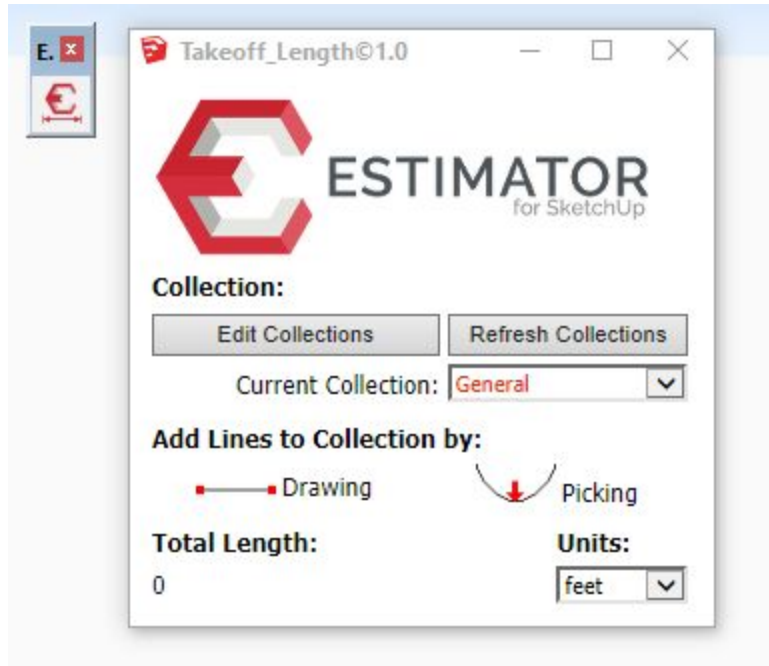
E. ×

Takeoff_Length©1.0

ESTIMATOR
for SketchUp

Collection:

Edit Collections

Refresh Collections

Current Collection: General

Add Lines to Collection by:

Drawing

Picking

Total Length:

0

Units:

feet